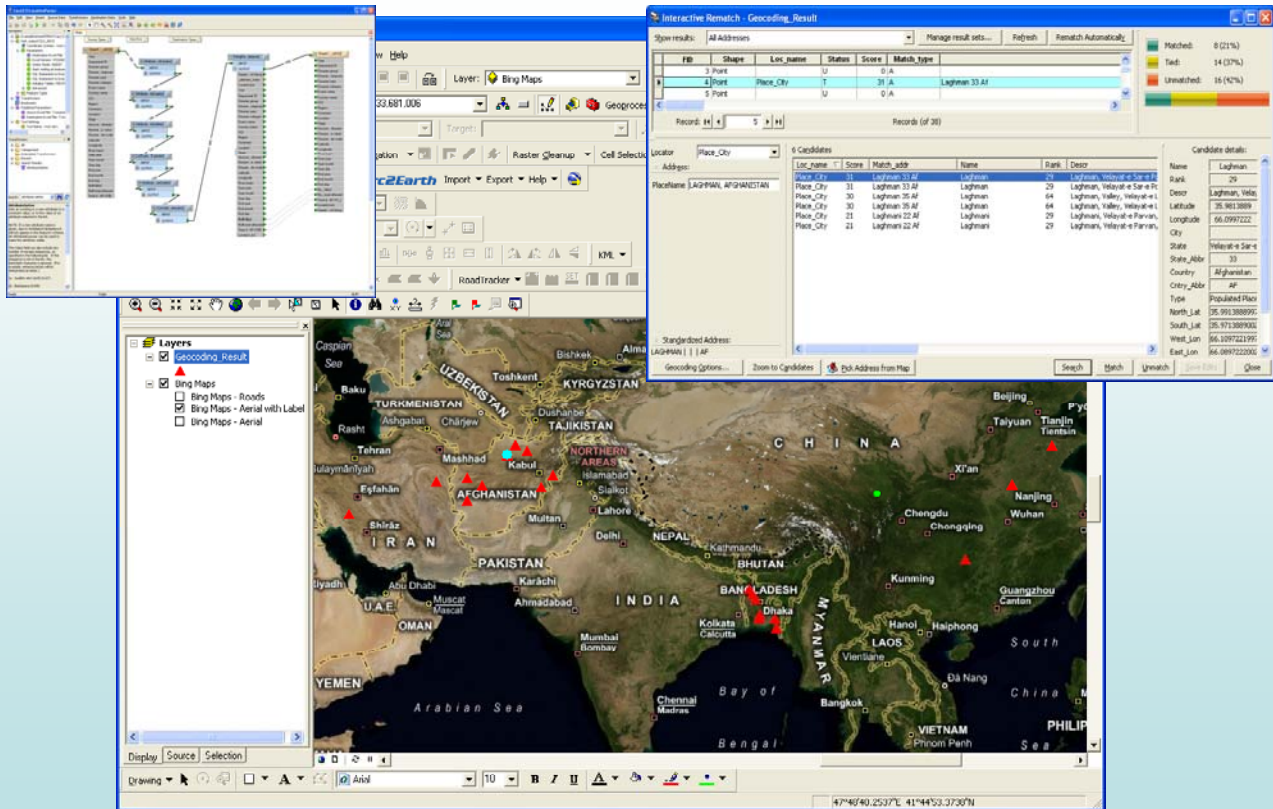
Interactive Rematch - Geocoding_Result

Show results: All Addresses
Manage result sets... Refresh Rematch Automatically

| FID | Shape | Loc_name | Status | Score | Match_type | |
|---|---|---|---|---|---|---|
| 3 | Point | | U | 0 | A | |
| 4 | Point | Place_City | T | 31 | A | Laghman 33 Af |
| 5 | Point | | U | 0 | A | |

Matched: 8 (21%)
Tied: 14 (37%)
Unmatched: 16 (42%)

Record: 5 Records (of 38)

Locator Place_City
Address:
PlaceName LAGHMAN, AFGHANISTAN

6 Candidates

| Loc_name | Score | Match_addr | Name | Rank | Descr |
|---|---|---|---|---|---|
| Place_City | 31 | Laghman 33 Af | Laghman | 29 | Laghman, Velayat-e Sar-e P |
| Place_City | 31 | Laghman 33 Af | Laghman | 29 | Laghman, Velayat-e Sar-e Po |
| Place_City | 30 | Laghman 35 Af | Laghman | 64 | Laghman, Valley, Velayat-e L |
| Place_City | 30 | Laghman 35 Af | Laghman | 64 | Laghman, Valley, Velayat-e L |
| Place_City | 21 | Laghmani 22 Af | Laghmani | 29 | Laghmani, Velayat-e Parvan, |
| Place_City | 21 | Laghmani 22 Af | Laghmani | 29 | Laghmani, Velayat-e Parvan, |

Candidate details:

| | |
|---|---|
| Name | Laghman |
| Rank | 29 |
| Descr | Laghman, Velay |
| Latitude | 35.9813889 |
| Longitude | 66.0997222 |
| City | |
| State | Velayat-e Sar-e |
| State_Abbr | 33 |
| Country | Afghanistan |
| Cntry_Abbr | AF |
| Type | Populated Place |
| North_Lat | 35.991388899 |
| South_Lat | 35.971388900 |
| West_Lon | 66.1097221999 |
| East_Lon | 66.0897222002 |

Standardized Address:
LAGHMAN | | | AF

Geocoding Options... Zoom to Candidates Pick Address from Map Search Match Unmatch Save Edits Close

w Help
Layer: Bing Maps
33.681.006
Geoproces
Target:
gation Raster Cleanup Cell Selectio
rc2Earth Import Export Help
KML
RoadTracker

Layers
Geocoding_Result
Bing Maps
Bing Maps - Roads
Bing Maps - Aerial with Label
Bing Maps - Aerial

Display Source Selection

Caspian Sea Baku Almaty Bishkek UZBEKISTAN Toshkent KYRGYZSTAN TURKMENISTAN Ashgabat Chärjew Dushanbe TAJIKISTAN Rasht Tehran Mashhad Kabul NORTHERN AREAS Sulaymaniyah Esfahan AFGHANISTAN Islamabad Sialkot Lahore Multan Shiraz IRAN PAKISTAN Delhi NEPAL Kathmandu BHUTAN Karachi Abu Dhabi Muscat Masqat U.A.E. Ahmadabad INDIA OMAN BANGLADESH Dhaka Mumbai Bombay Kolkata Calcutta YEMEN Arabian Sea Chennai Madras Bay of Bengal MYANMAR Beijing Taiyuan Tianjin CHINA Xi'an Nanjing Chengdu Wuhan Chongqing Kunming Guangzhou Canton Hanoi Haiphong LAOS Vientiane Bangkok Da Nang VIETNAM Phnom Penh South China Sea PHILIP

Drawing Arial 10 B I U A

47°48'40.2537"E 41°44'53.3730"N